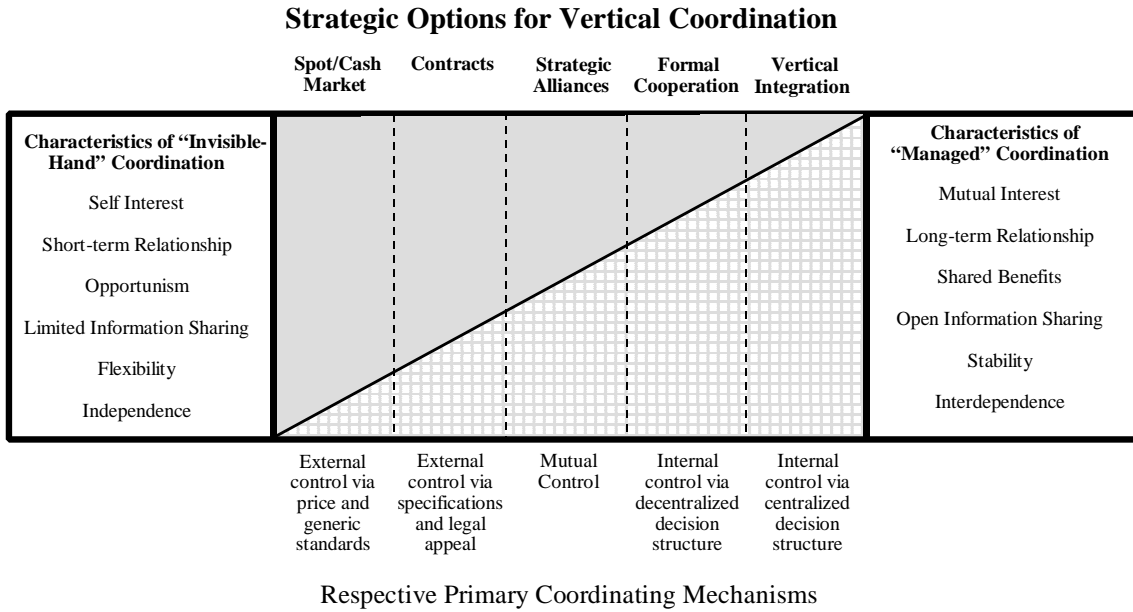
Strategic Options for Vertical Coordination

Spot/Cash Market

Contracts

Strategic Alliances

Formal Cooperation

Vertical Integration

Characteristics of "Invisible-Hand" Coordination

Self Interest

Short-term Relationship

Opportunism

Limited Information Sharing

Flexibility

Independence

Characteristics of "Managed" Coordination

Mutual Interest

Long-term Relationship

Shared Benefits

Open Information Sharing

Stability

Interdependence

External control via price and generic standards

External control via specifications and legal appeal

Mutual Control

Internal control via decentralized decision structure

Internal control via centralized decision structure

Respective Primary Coordinating Mechanisms